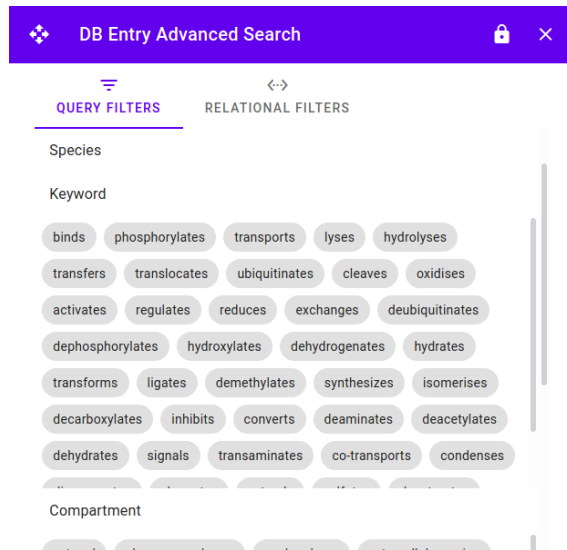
DB Entry Advanced Search

QUERY FILTERS
RELATIONAL FILTERS

Species

Keyword

binds phosphorylates transports lyses hydrolyses
transfers translocates ubiquitinates cleaves oxidises
activates regulates reduces exchanges deubiquitinates
dephosphorylates hydroxylates dehydrogenates hydrates
transforms ligates demethylates synthesizes isomerises
decarboxylates inhibits converts deaminates deacetylates
dehydrates signals transaminates co-transports condenses
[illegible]

Compartment

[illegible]